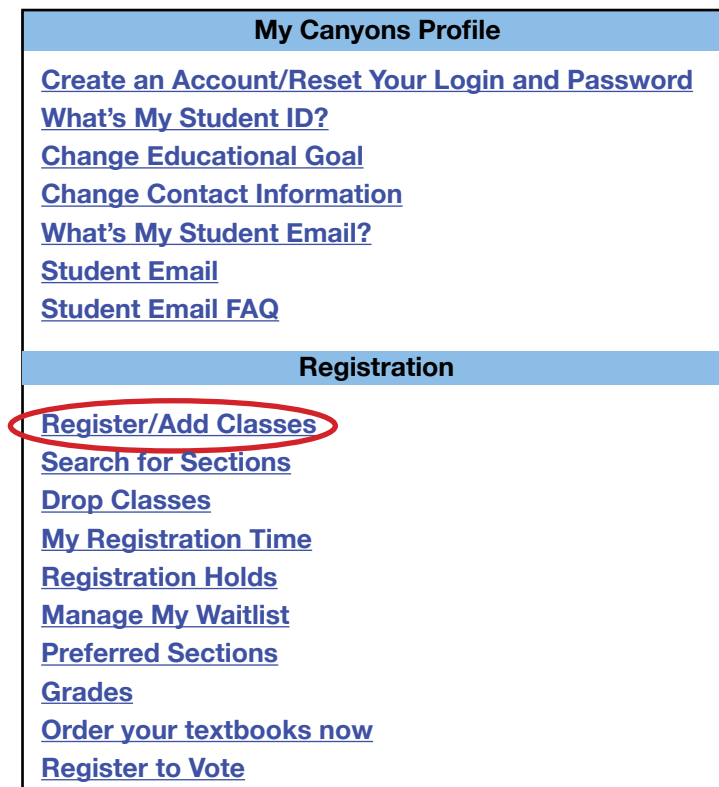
My Canyons Profile

Create an Account/Reset Your Login and Password
What's My Student ID?
Change Educational Goal
Change Contact Information
What's My Student Email?
Student Email
Student Email FAQ

Registration

Register/Add Classes
Search for Sections
Drop Classes
My Registration Time
Registration Holds
Manage My Waitlist
Preferred Sections
Grades
Order your textbooks now
Register to Vote